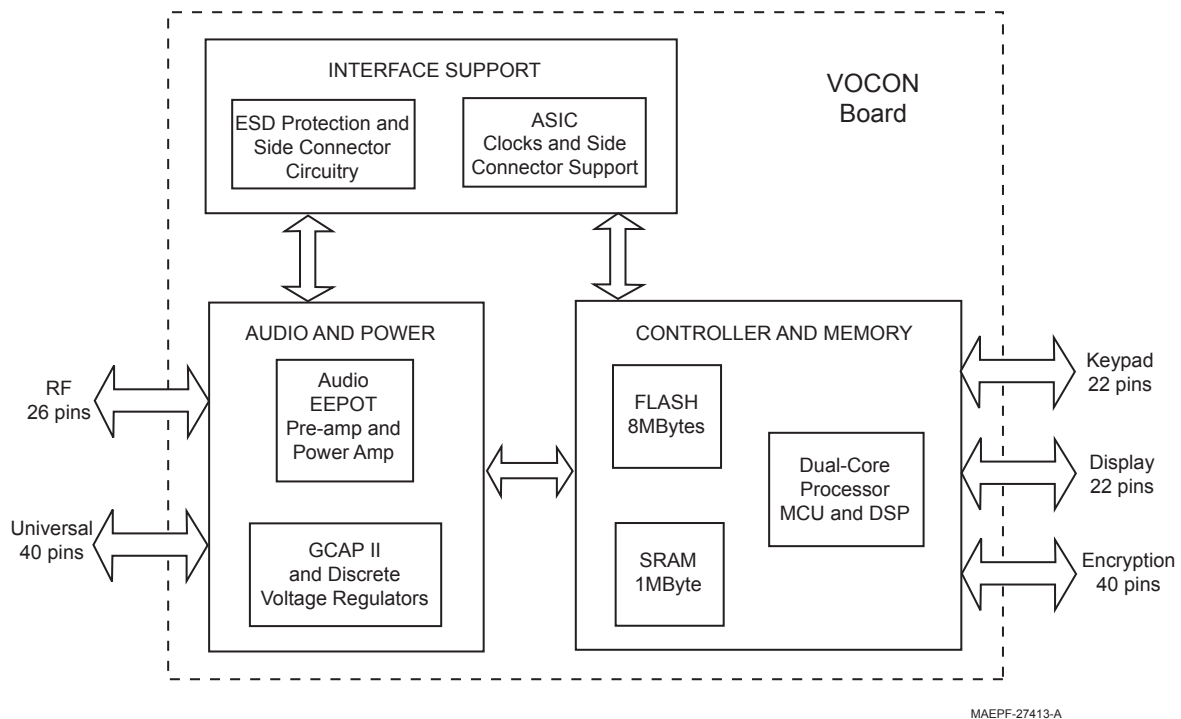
INTERFACE SUPPORT

ESD Protection and Side Connector Circuitry

ASIC Clocks and Side Connector Support

VOCON Board

AUDIO AND POWER

Audio EEPOT Pre-amp and Power Amp

GCAP II and Discrete Voltage Regulators

CONTROLLER AND MEMORY

FLASH 8MBytes

Dual-Core Processor MCU and DSP

SRAM 1MByte

RF 26 pins

Universal 40 pins

Keypad 22 pins

Display 22 pins

Encryption 40 pins

MAEPF-27413-A